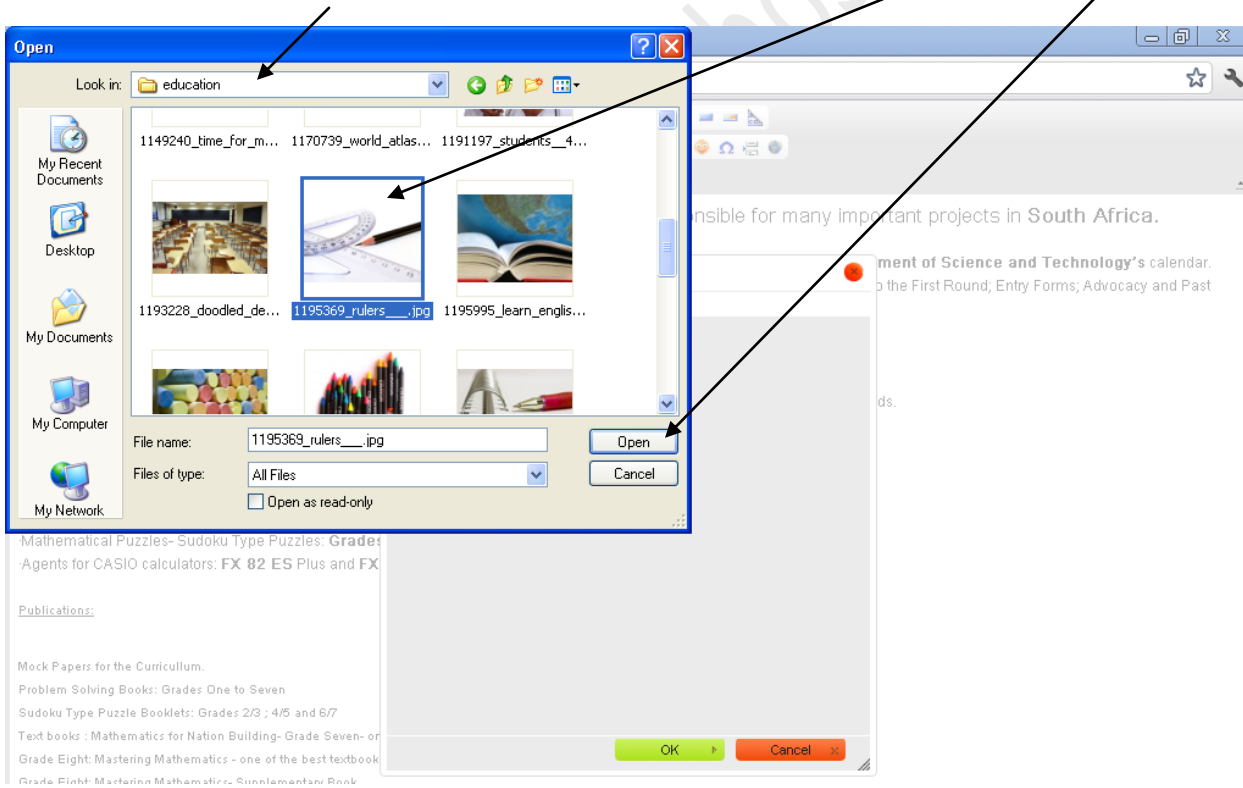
Open

Look in: education

My Recent Documents
Desktop
My Documents
My Computer
My Network

1149240_time_for_m...
1170739_world_atlas...
1191197_students__4...
1193228_doodled_de...
1195369_rulers___.jpg
1195995_learn_englis...

File name: 1195369_rulers___.jpg
Files of type: All Files
Open as read-only
Open
Cancel

nsible for many important projects in South Africa.

ment of Science and Technology's calendar.
o the First Round; Entry Forms; Advocacy and Past

ds.

·Mathematical Puzzles- Sudoku Type Puzzles: Grades
·Agents for CASIO calculators: FX 82 ES Plus and FX

Publications:

Mock Papers for the Curriculum.
Problem Solving Books: Grades One to Seven
Sudoku Type Puzzle Booklets: Grades 2/3 ; 4/5 and 6/7
Text books : Mathematics for Nation Building- Grade Seven- or
Grade Eight: Mastering Mathematics - one of the best textbook
Grade Eight: Mastering Mathematics- Supplementary Book

OK
Cancel